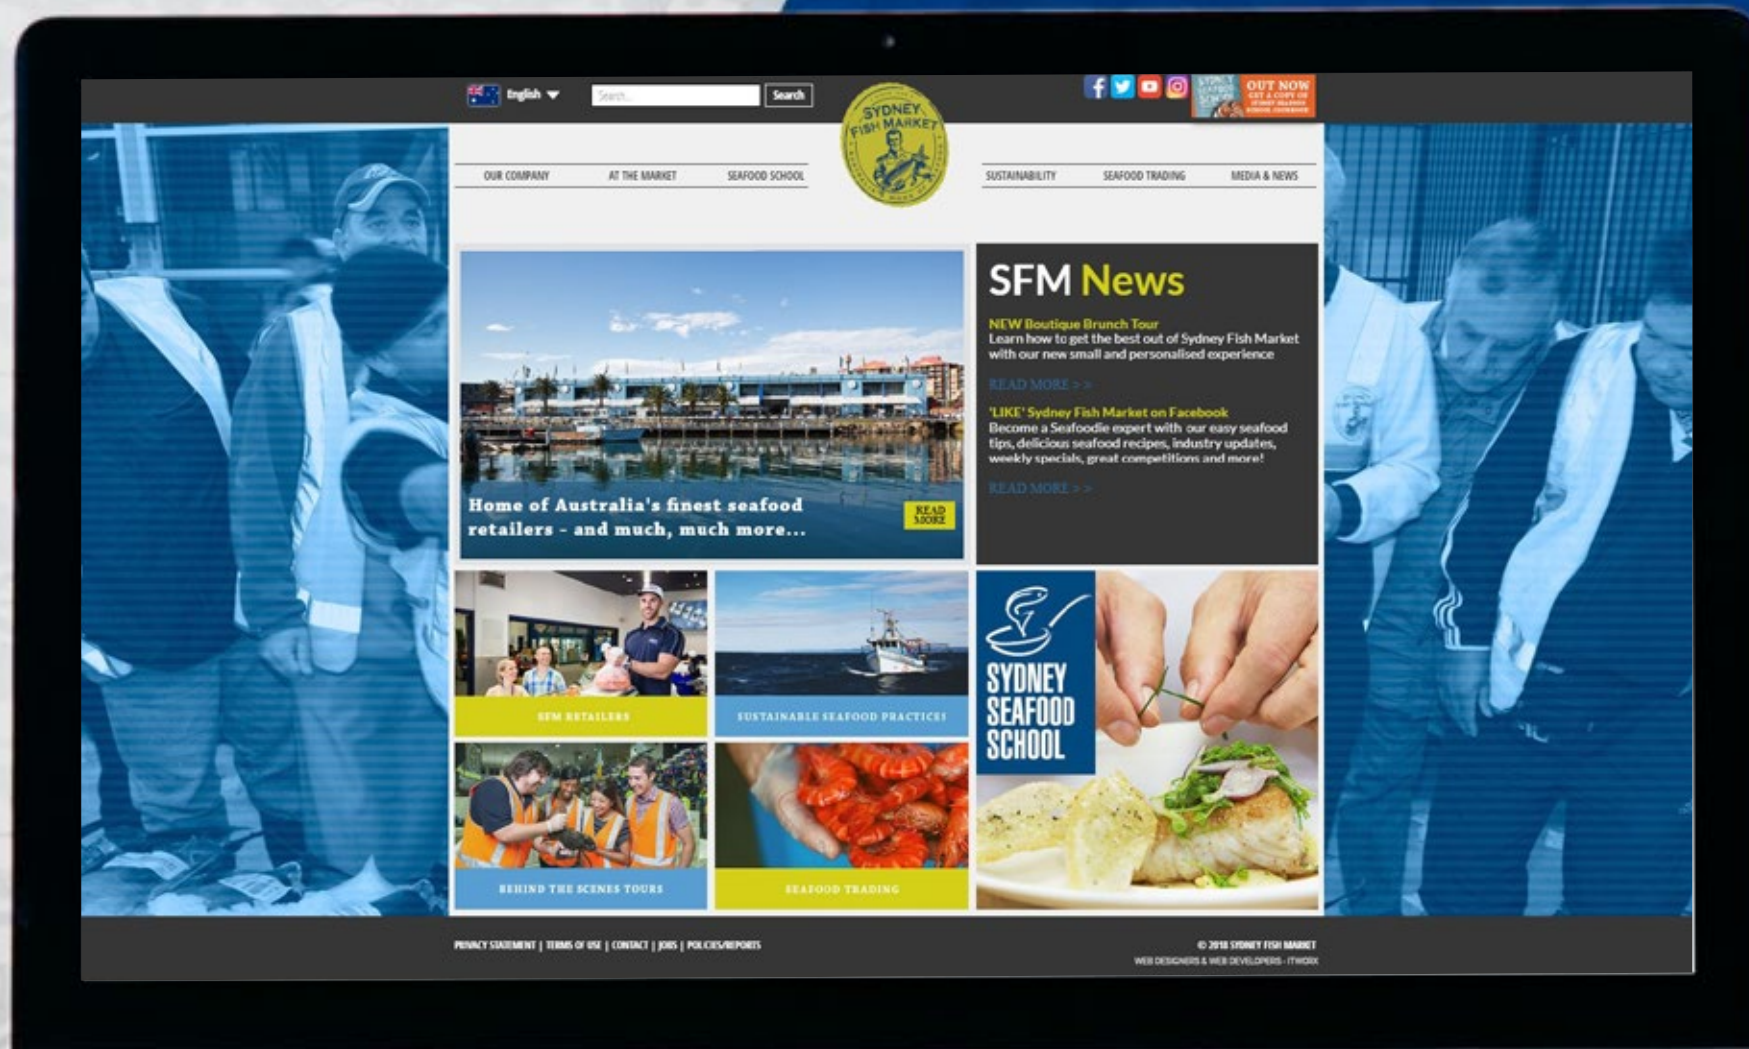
English

Search...

Search

SYDNEY FISH MARKET

OUT NOW

OUR COMPANY

AT THE MARKET

SEAFOOD SCHOOL

SUSTAINABILITY

SEAFOOD TRADING

MEDIA & NEWS

Home of Australia's finest seafood retailers - and much, much more...

READ MORE

SFM News

NEW Boutique Brunch Tour
Learn how to get the best out of Sydney Fish Market with our new small and personalised experience

READ MORE > >

'LIKE' Sydney Fish Market on Facebook
Become a Seafoodie expert with our easy seafood tips, delicious seafood recipes, industry updates, weekly specials, great competitions and more!

READ MORE > >

SFM RETAILERS

SUSTAINABLE SEAFOOD PRACTICES

SYDNEY SEAFOOD SCHOOL

BEHIND THE SCENES TOURS

SEAFOOD TRADING

PRIVACY STATEMENT | TERMS OF USE | CONTACT | JOBS | POLICIES/REPORTS

© 2018 SYDNEY FISH MARKET
WEB DESIGNERS & WEB DEVELOPERS - ITWORX